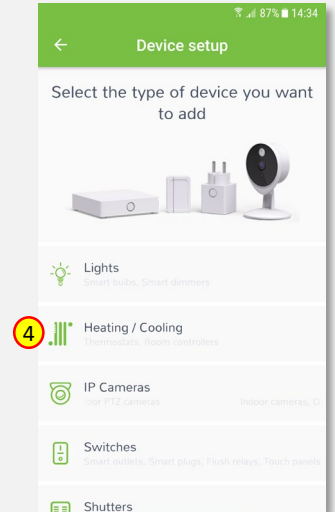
87% 14:34

Device setup

Select the type of device you want to add

Lights
Smart bulbs, Smart dimmers

4

Heating / Cooling
Thermostats, Room controllers

IP Cameras
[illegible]or PTZ cameras Indoor cameras, O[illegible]

Switches
Smart outlets, Smart plugs, Flush relays, Touch panels

Shutters